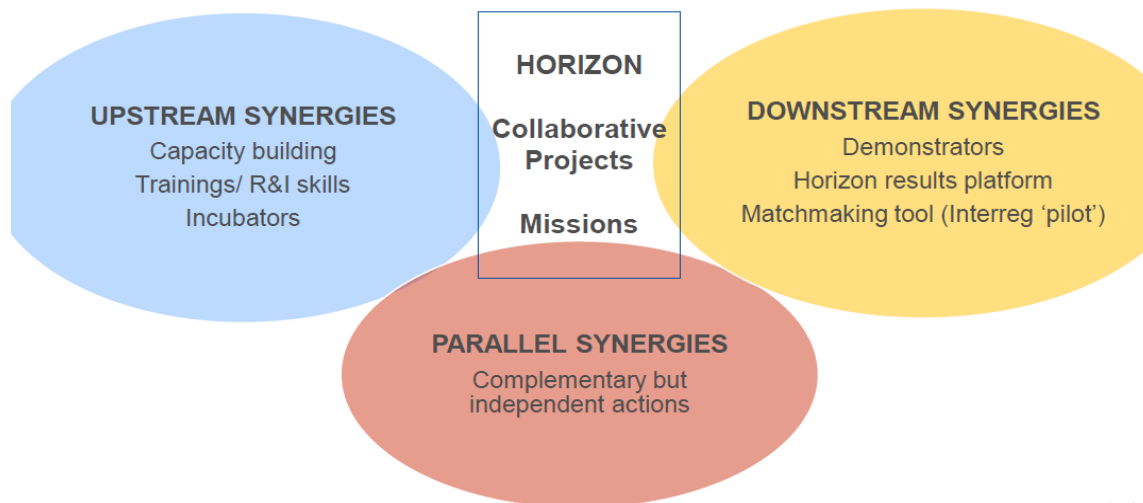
UPSTREAM SYNERGIES
Capacity building
Trainings/ R&I skills
Incubators

HORIZON

Collaborative Projects

Missions

DOWNSTREAM SYNERGIES
Demonstrators
Horizon results platform
Matchmaking tool (Interreg ‘pilot’)

PARALLEL SYNERGIES
Complementary but independent actions